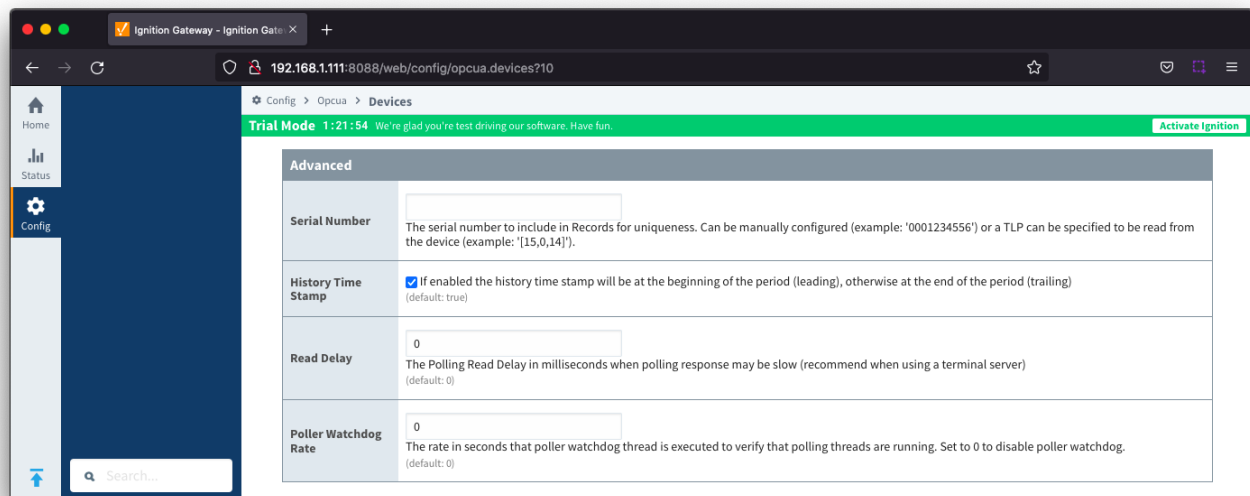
Ignition Gateway - Ignition Gate

192.168.1.111:8088/web/config/opcua.devices?10

Home

Status

Config

Search...

Config > Opcua > Devices

Trial Mode 1:21:54 We're glad you're test driving our software. Have fun.

Activate Ignition

Advanced

| | |
|---|---|
| Serial Number | The serial number to include in Records for uniqueness. Can be manually configured (example: '0001234556') or a TLP can be specified to be read from the device (example: '[15,0,14]'). |
| History Time Stamp | If enabled the history time stamp will be at the beginning of the period (leading), otherwise at the end of the period (trailing) (default: true) |
| Read Delay | 0 The Polling Read Delay in milliseconds when polling response may be slow (recommend when using a terminal server) (default: 0) |
| Poller Watchdog Rate | 0 The rate in seconds that poller watchdog thread is executed to verify that polling threads are running. Set to 0 to disable poller watchdog. (default: 0) |